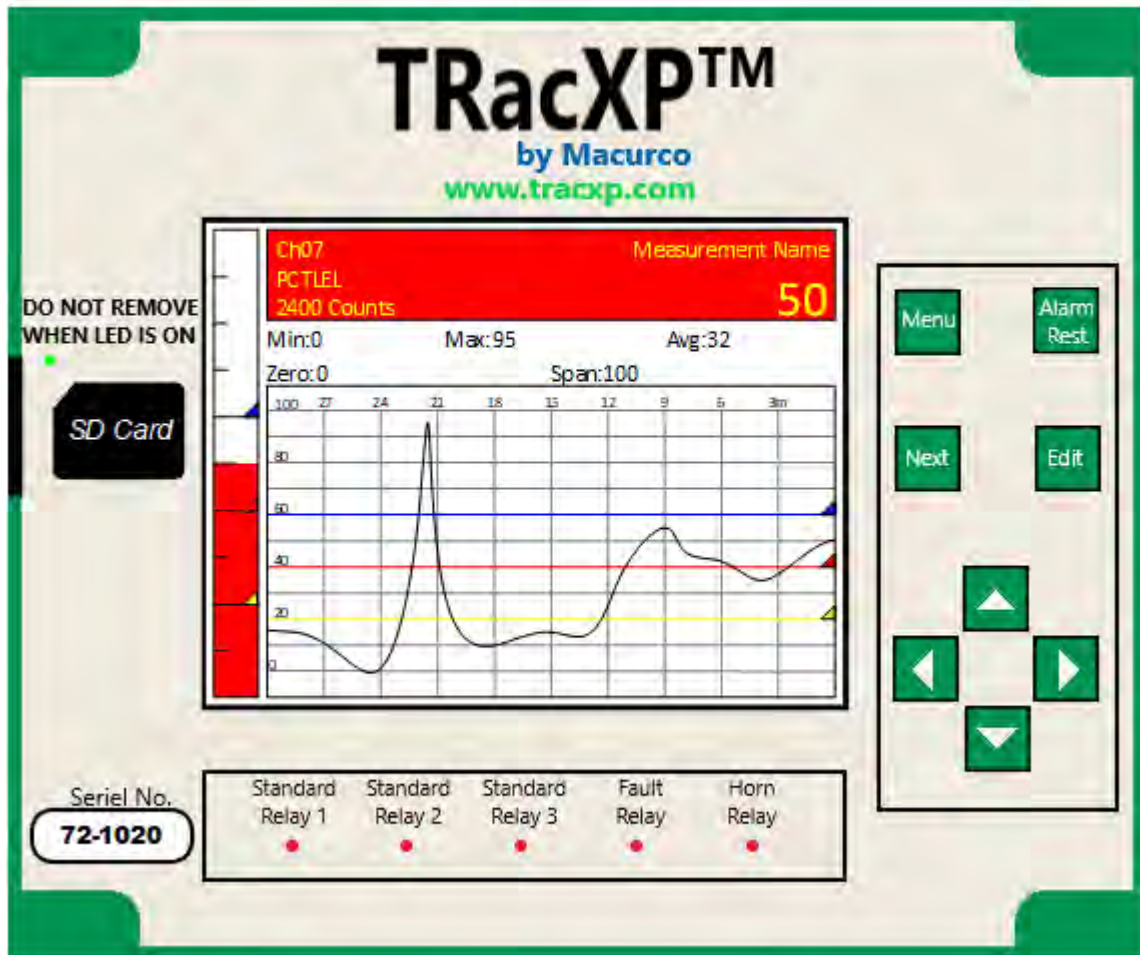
TRacXP™
by Macurco
www.tracxp.com

DO NOT REMOVE WHEN LED IS ON

SD Card

Ch07
PCTLEL
2400 Counts

Measurement Name
50

Min:0
Max:95
Avg:32
Zero:0
Span:100

100 27 24 21 18 15 12 9 6 3m
80
60
40
20
0

Menu
Alarm Rest
Next
Edit

Seriel No.
72-1020

Standard Relay 1
Standard Relay 2
Standard Relay 3
Fault Relay
Horn Relay